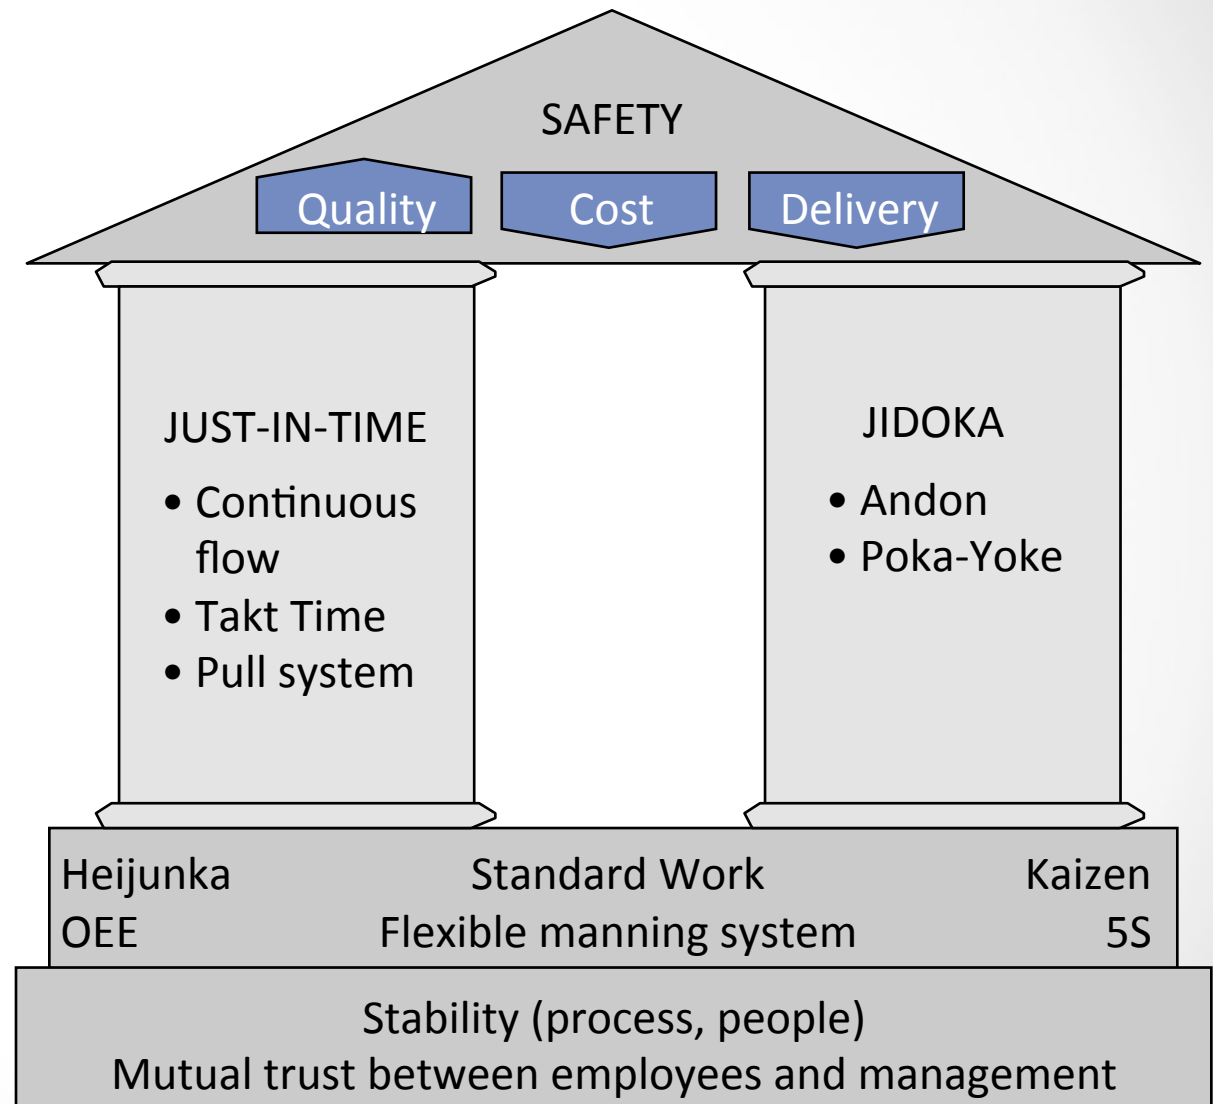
SAFETY

Quality Cost Delivery

JUST-IN-TIME

• Continuous flow
• Takt Time
• Pull system

JIDOKA

• Andon
• Poka-Yoke

Heijunka Standard Work Kaizen
OEE Flexible manning system 5S

Stability (process, people)
Mutual trust between employees and management